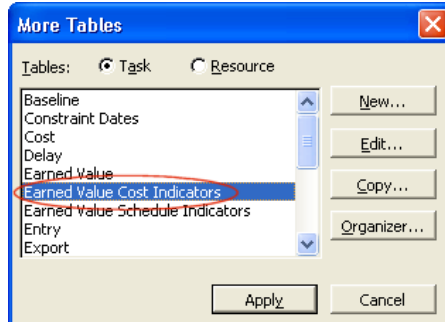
More Tables

Tables: Task Resource

Baseline
Constraint Dates
Cost
Delay
Earned Value
Earned Value Cost Indicators
Earned Value Schedule Indicators
Entry
Export

New...
Edit...
Copy...
Organizer...

Apply
Cancel